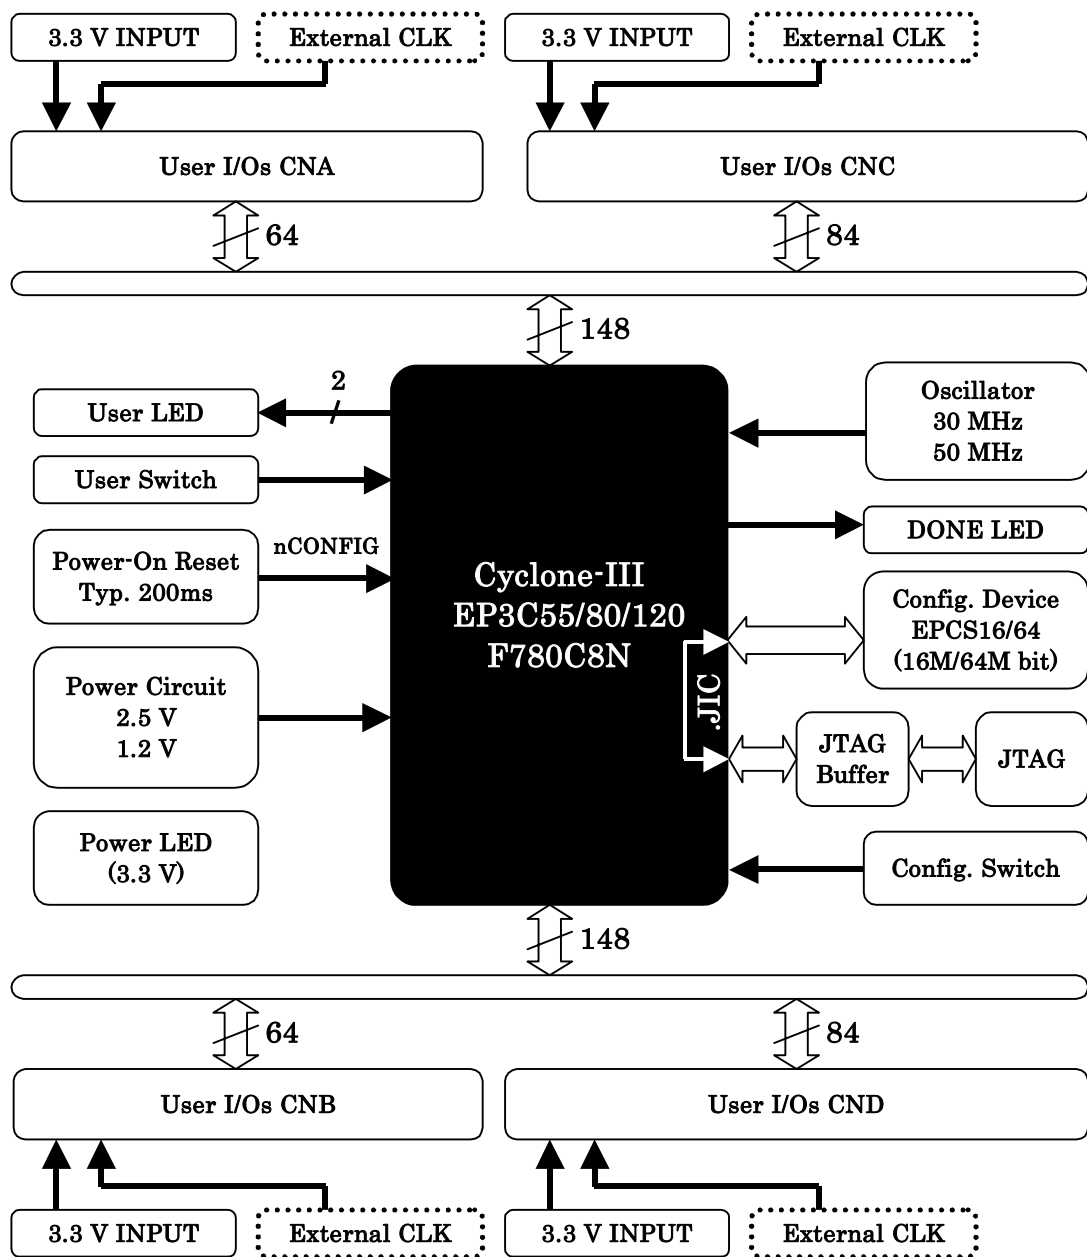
3.3 V INPUT
External CLK
3.3 V INPUT
External CLK
User I/Os CNA
User I/Os CNC
64
84
148
2
User LED
User Switch
Power-On Reset Typ. 200ms
nCONFIG
Power Circuit 2.5 V 1.2 V
Power LED (3.3 V)
Cyclone-III EP3C55/80/120 F780C8N
JIC
Oscillator 30 MHz 50 MHz
DONE LED
Config. Device EPCS16/64 (16M/64M bit)
JTAG Buffer
JTAG
Config. Switch
148
64
84
User I/Os CNB
User I/Os CND
3.3 V INPUT
External CLK
3.3 V INPUT
External CLK